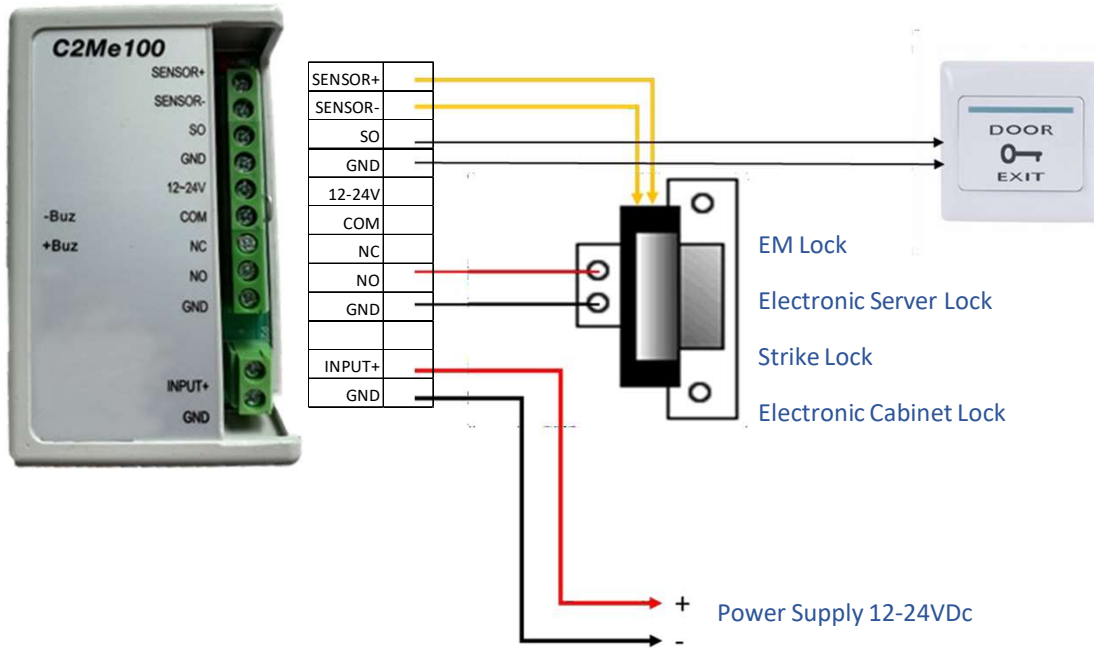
C2Me100
SENSOR+
SENSOR-
SO
GND
12-24V
-Buz
COM
+Buz
NC
NO
GND
INPUT+
GND

| SENSOR+ |
|---|
| SENSOR- |
| SO |
| GND |
| 12-24V |
| COM |
| NC |
| NO |
| GND |
| |
| INPUT+ |
| GND |

DOOR
EXIT

EM Lock
Electronic Server Lock
Strike Lock
Electronic Cabinet Lock

+
-
Power Supply 12-24VDc